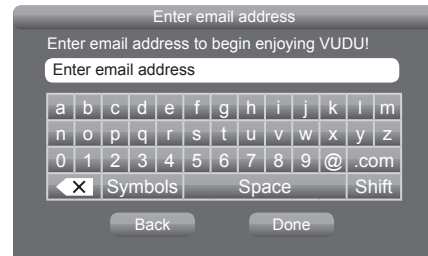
Enter email address

Enter email address to begin enjoying VUDU!

Enter email address

| a | b | c | d | e | f | g | h | i | j | k | l | m |
|---|---|---|---|---|---|---|---|---|---|---|---|---|
| n | o | p | q | r | s | t | u | v | w | x | y | z |
| 0 | 1 | 2 | 3 | 4 | 5 | 6 | 7 | 8 | 9 | @ | .com | |

X Symbols Space Shift

Back Done